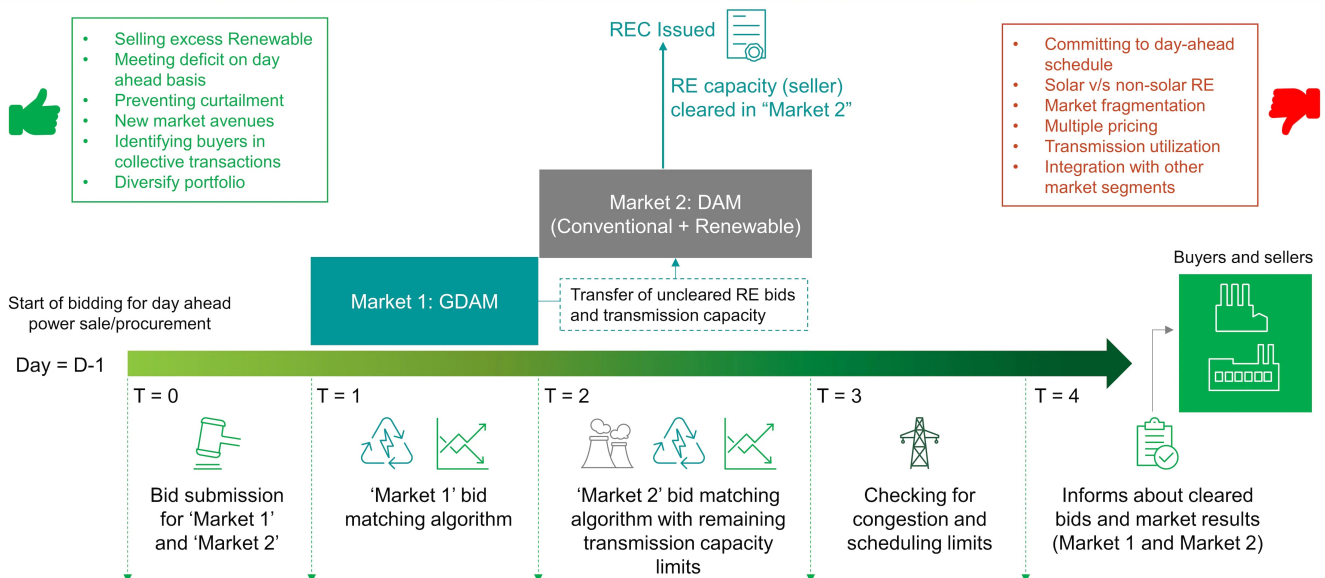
- Selling excess Renewable
- Meeting deficit on day ahead basis
- Preventing curtailment
- New market avenues
- Identifying buyers in collective transactions
- Diversify portfolio

REC Issued

RE capacity (seller) cleared in "Market 2"

- Committing to day-ahead schedule
- Solar v/s non-solar RE
- Market fragmentation
- Multiple pricing
- Transmission utilization
- Integration with other market segments

Market 2: DAM (Conventional + Renewable)

Buyers and sellers

Start of bidding for day ahead power sale/procurement

Market 1: GDAM

Transfer of uncleared RE bids and transmission capacity

Day = D-1

T = 0

Bid submission for 'Market 1' and 'Market 2'

T = 1

'Market 1' bid matching algorithm

T = 2

'Market 2' bid matching algorithm with remaining transmission capacity limits

T = 3

Checking for congestion and scheduling limits

T = 4

Informs about cleared bids and market results (Market 1 and Market 2)